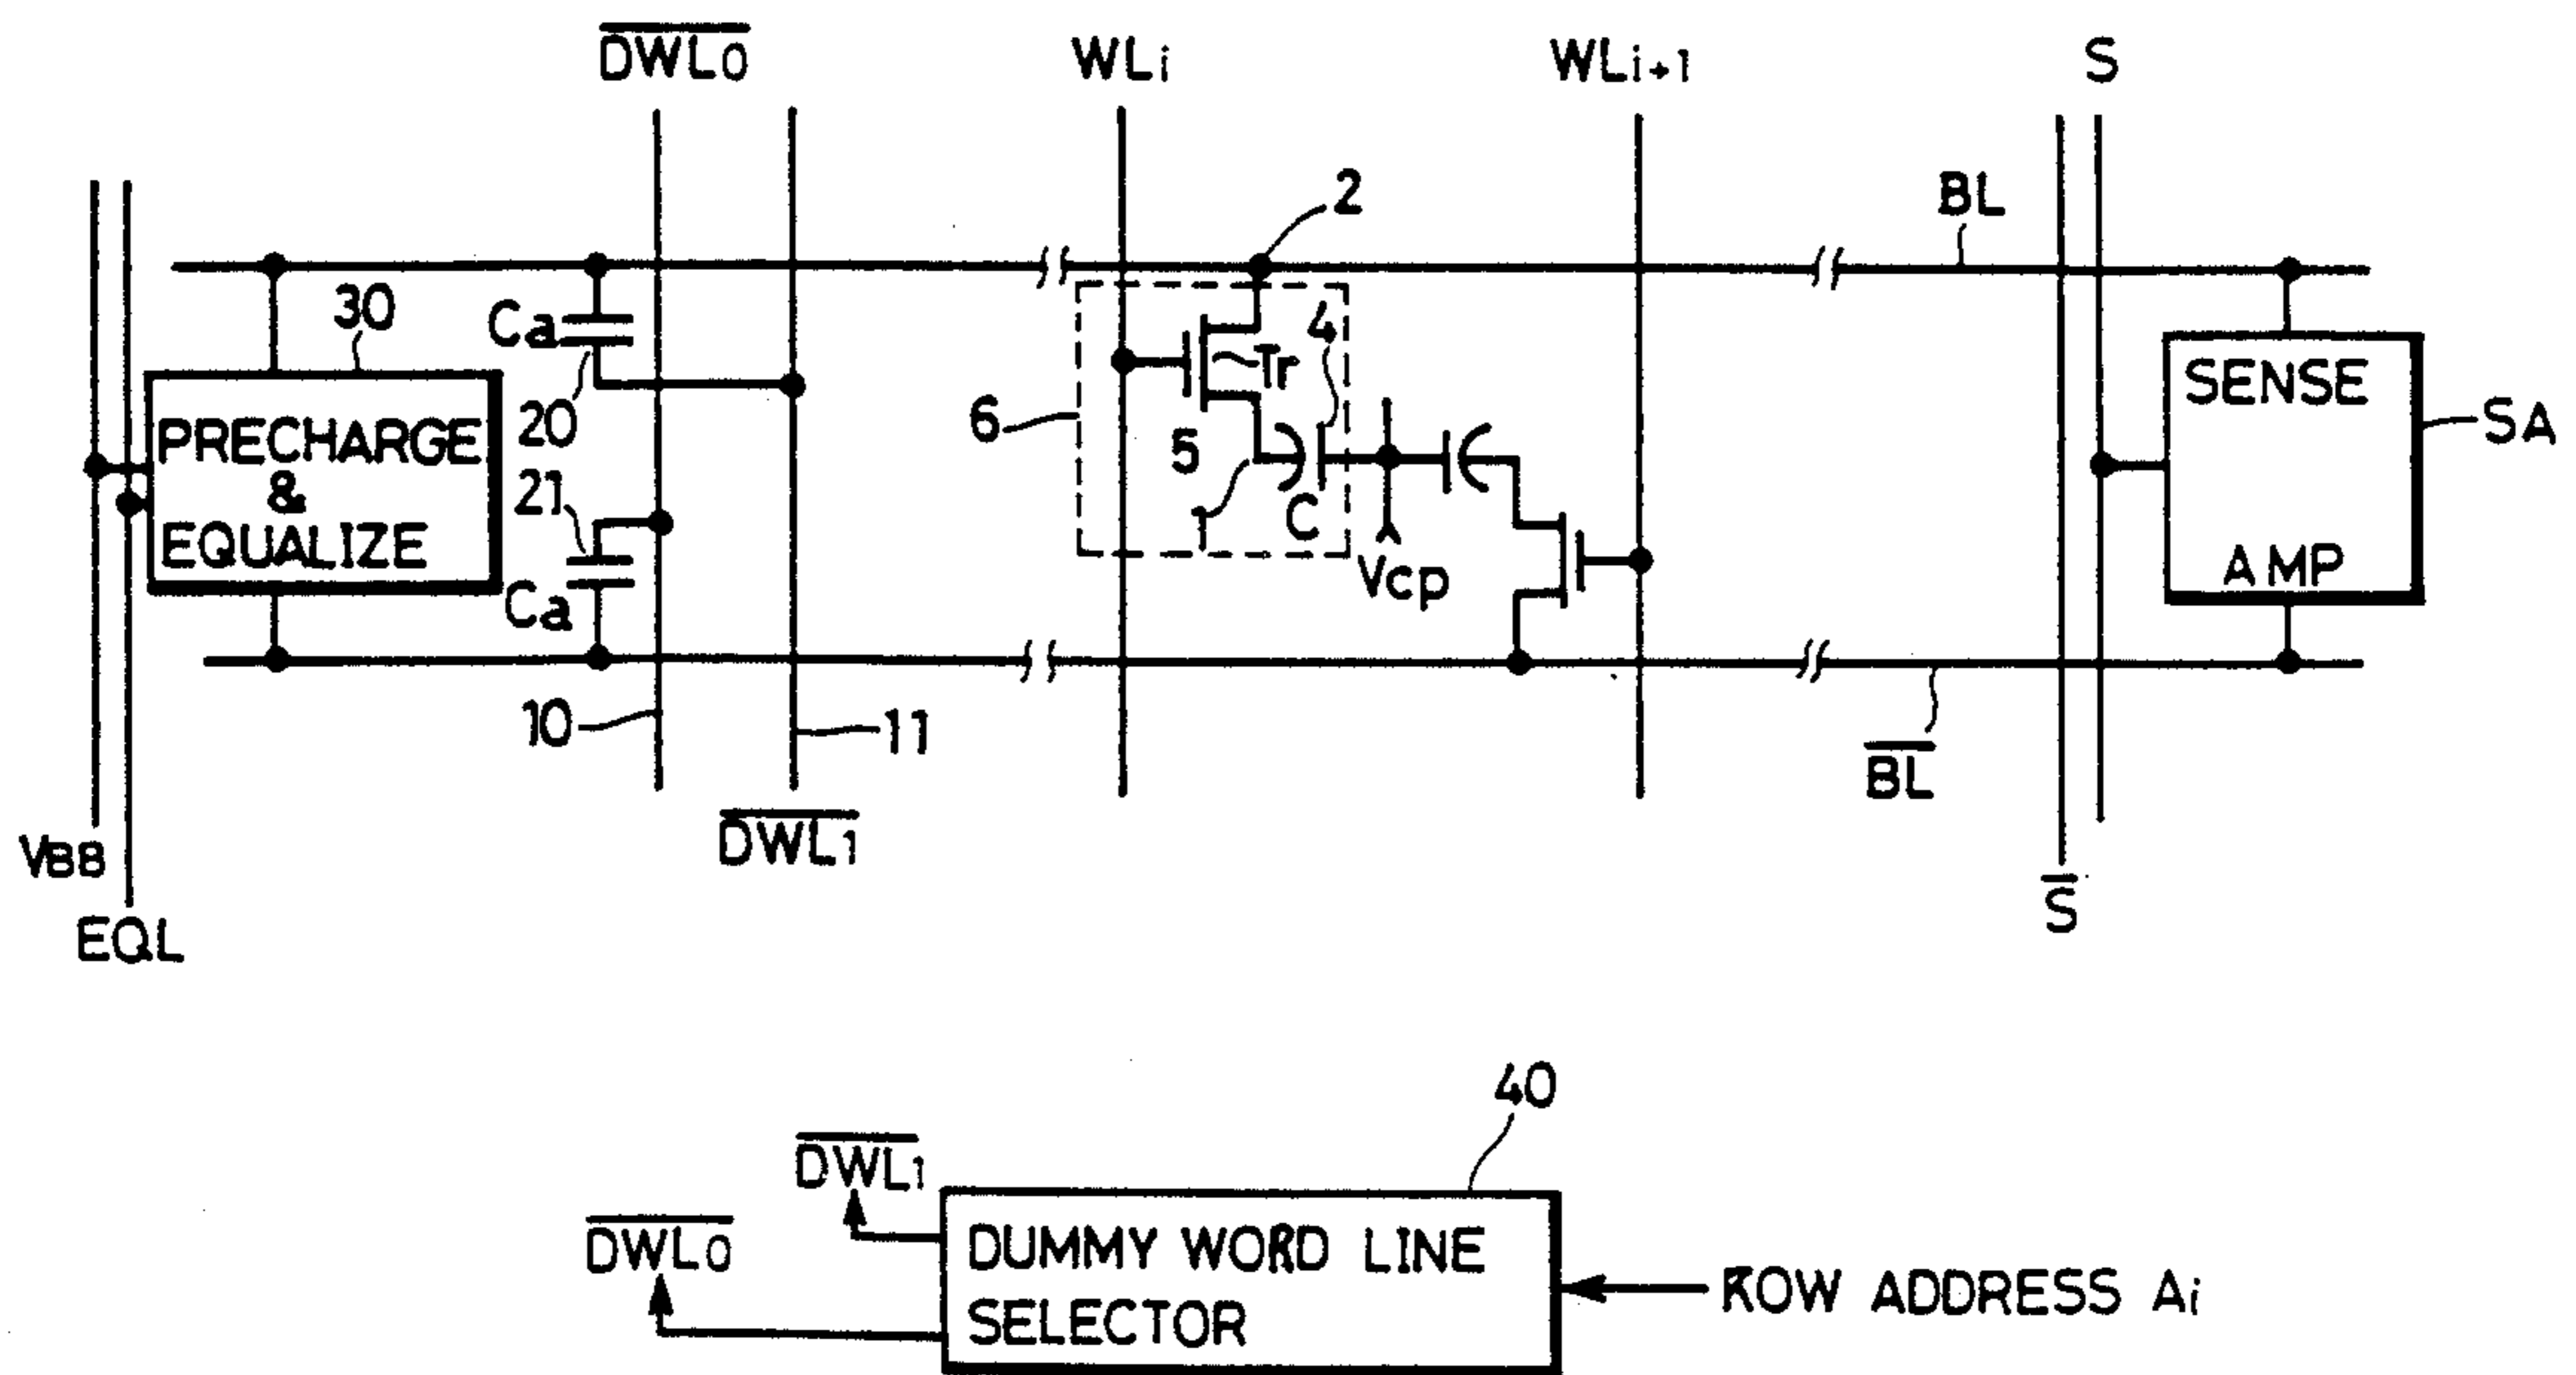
$\overline{DWL_0}$ $WL_i$ $WL_{i+1}$ S

2 BL

30 Ca 4 Tr

20 6 5 C SENSE SA

PRECHARGE & EQUALIZE

21 1 Vcp AMP

Ca

10 11 $\overline{BL}$

$\overline{DWL_1}$

$V_{BB}$ $\overline{S}$

EQL

40

$\overline{DWL_1}$

$\overline{DWL_0}$

DUMMY WORD LINE SELECTOR

ROW ADDRESS $A_i$